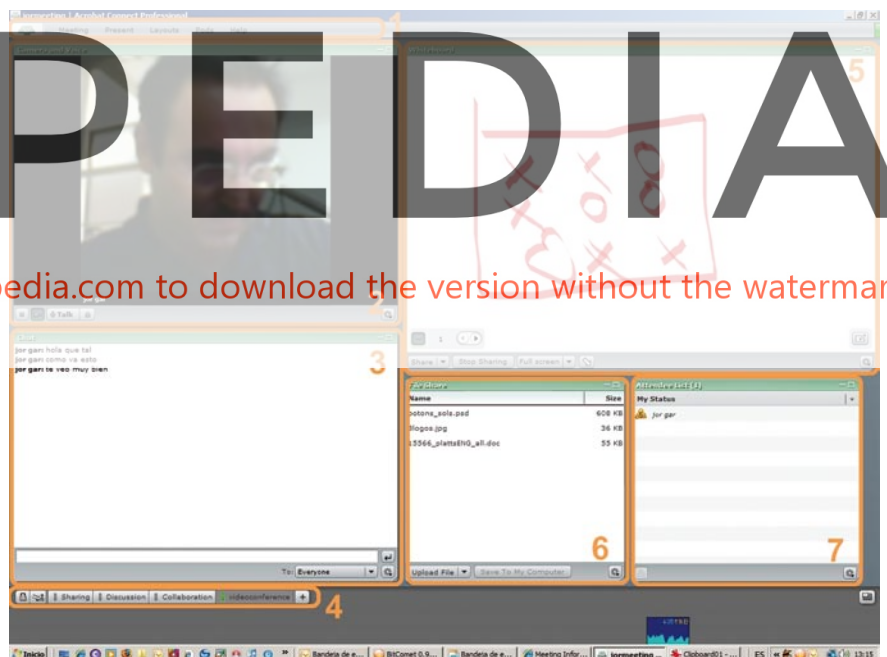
jormeeting - Acrobat Connect Professional

Meeting Present Layouts Pods Help

1

PEDIA

5

edia.com to download the version without the waterma

2

0 Talk

Chat

3

jor gar: hola que tal
jor gar: como va esto
jor gar: te veo muy bien

To: Everyone

1

Share Stop Sharing Full screen

File Share

| Name | Size |
|---|---|
| botons_sola.psd | 608 KB |
| dlogos.jpg | 36 KB |
| 15566_platta8hG_all.doc | 55 KB |

Upload File Save To My Computer

6

Attendee List (1)

My Status

jor gar

7

Sharing Discussion Collaboration videoconference +

4

Inicio Bandeja de e... BitComet 0.9... Bandeja de e... Meeting Infor... jormeeting ... Clipboard01 - ... ES 13:15